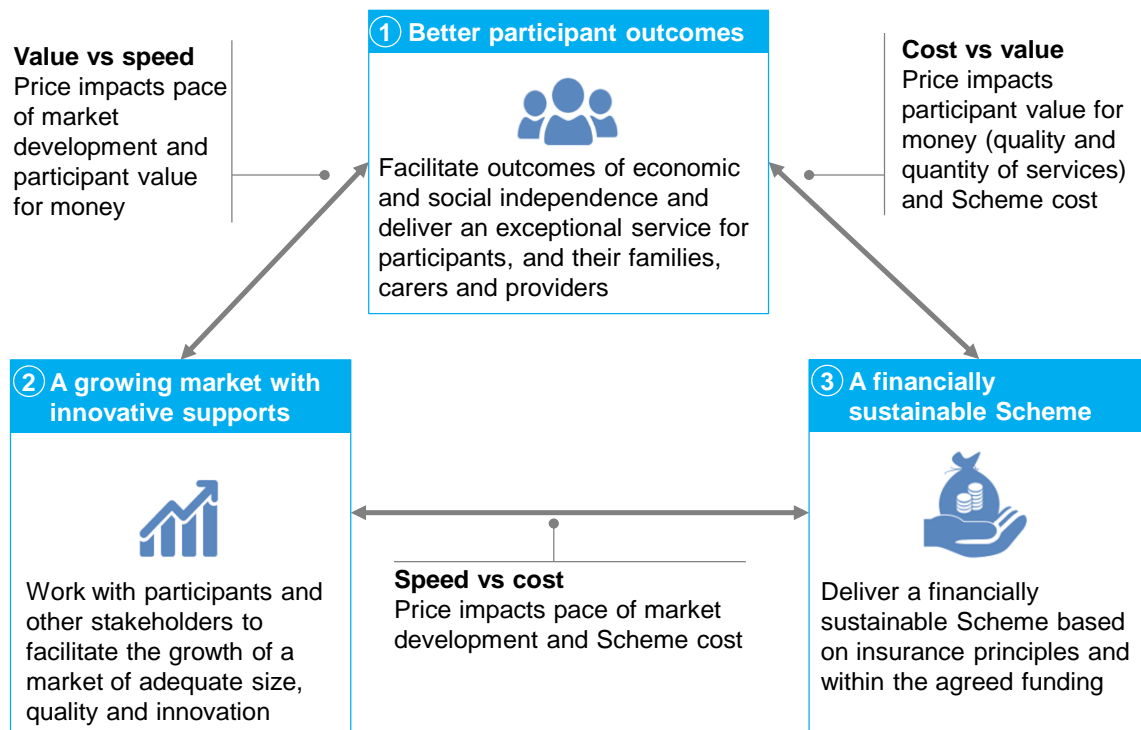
**Value vs speed**
Price impacts pace of market development and participant value for money

1 Better participant outcomes

Facilitate outcomes of economic and social independence and deliver an exceptional service for participants, and their families, carers and providers

**Cost vs value**
Price impacts participant value for money (quality and quantity of services) and Scheme cost

2 A growing market with innovative supports

Work with participants and other stakeholders to facilitate the growth of a market of adequate size, quality and innovation

**Speed vs cost**
Price impacts pace of market development and Scheme cost

3 A financially sustainable Scheme

Deliver a financially sustainable Scheme based on insurance principles and within the agreed funding